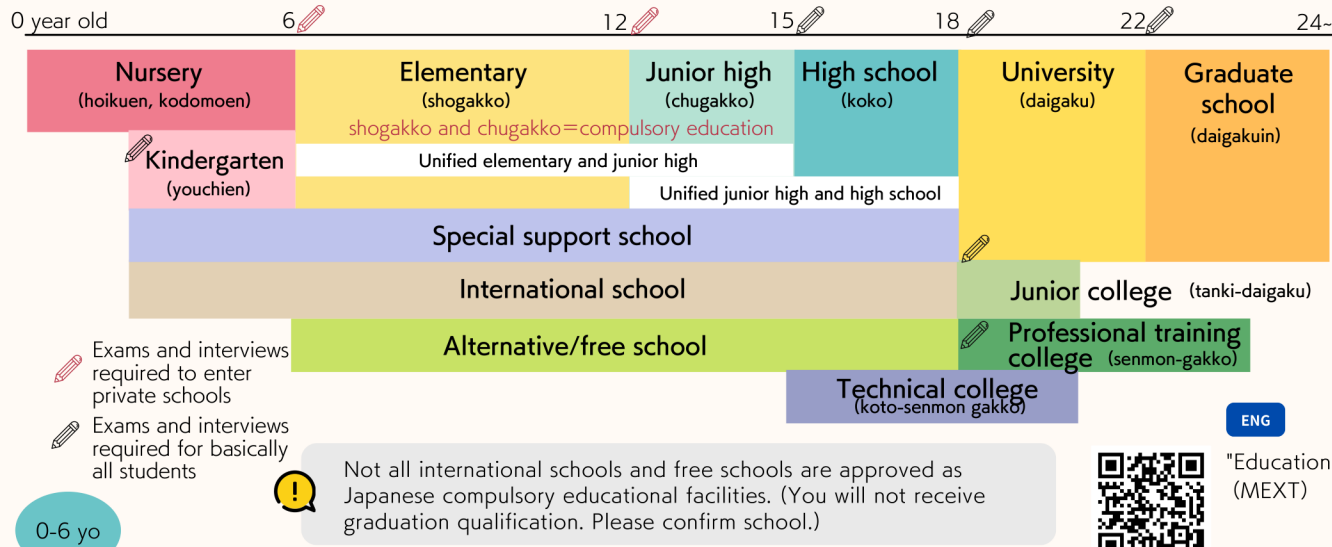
0 year old
6
12
15
18
22
24~

Nursery
(hoikuen, kodomoen)

Elementary
(shogakko)

Junior high
(chugakko)

High school
(koko)

University
(daigaku)

Graduate school
(daigakuin)

shogakko and chugakko=compulsory education

Kindergarten
(youchien)

Unified elementary and junior high

Unified junior high and high school

Special support school

International school

Junior college (tanki-daigaku)

Alternative/free school

Professional training college (senmon-gakko)

Technical college
(koto-senmon gakko)

Exams and interviews required to enter private schools

Exams and interviews required for basically all students

ENG

Not all international schools and free schools are approved as Japanese compulsory educational facilities. (You will not receive graduation qualification. Please confirm school.)

"Education
(MEXT)

0-6 yo